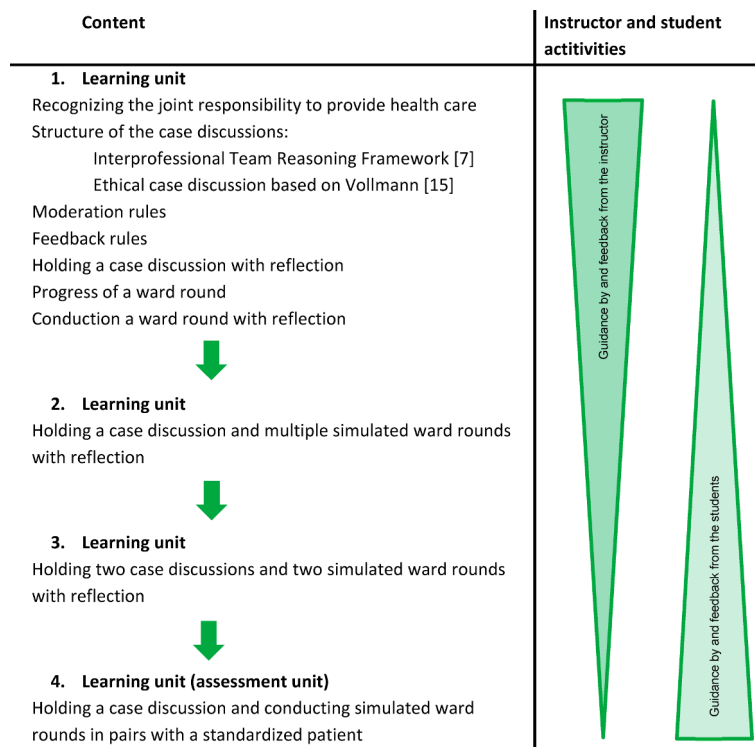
| Content | Instructor and student activities |
|---|---|
| **1. Learning unit**<br>Recognizing the joint responsibility to provide health care<br>Structure of the case discussions:<br>Interprofessional Team Reasoning Framework [7]<br>Ethical case discussion based on Vollmann [15]<br>Moderation rules<br>Feedback rules<br>Holding a case discussion with reflection<br>Progress of a ward round<br>Conduction a ward round with reflection<br><br>**2. Learning unit**<br>Holding a case discussion and multiple simulated ward rounds with reflection<br><br>**3. Learning unit**<br>Holding two case discussions and two simulated ward rounds with reflection<br><br>**4. Learning unit (assessment unit)**<br>Holding a case discussion and conducting simulated ward rounds in pairs with a standardized patient | Guidance by and feedback from the instructor<br><br>Guidance by and feedback from the students |